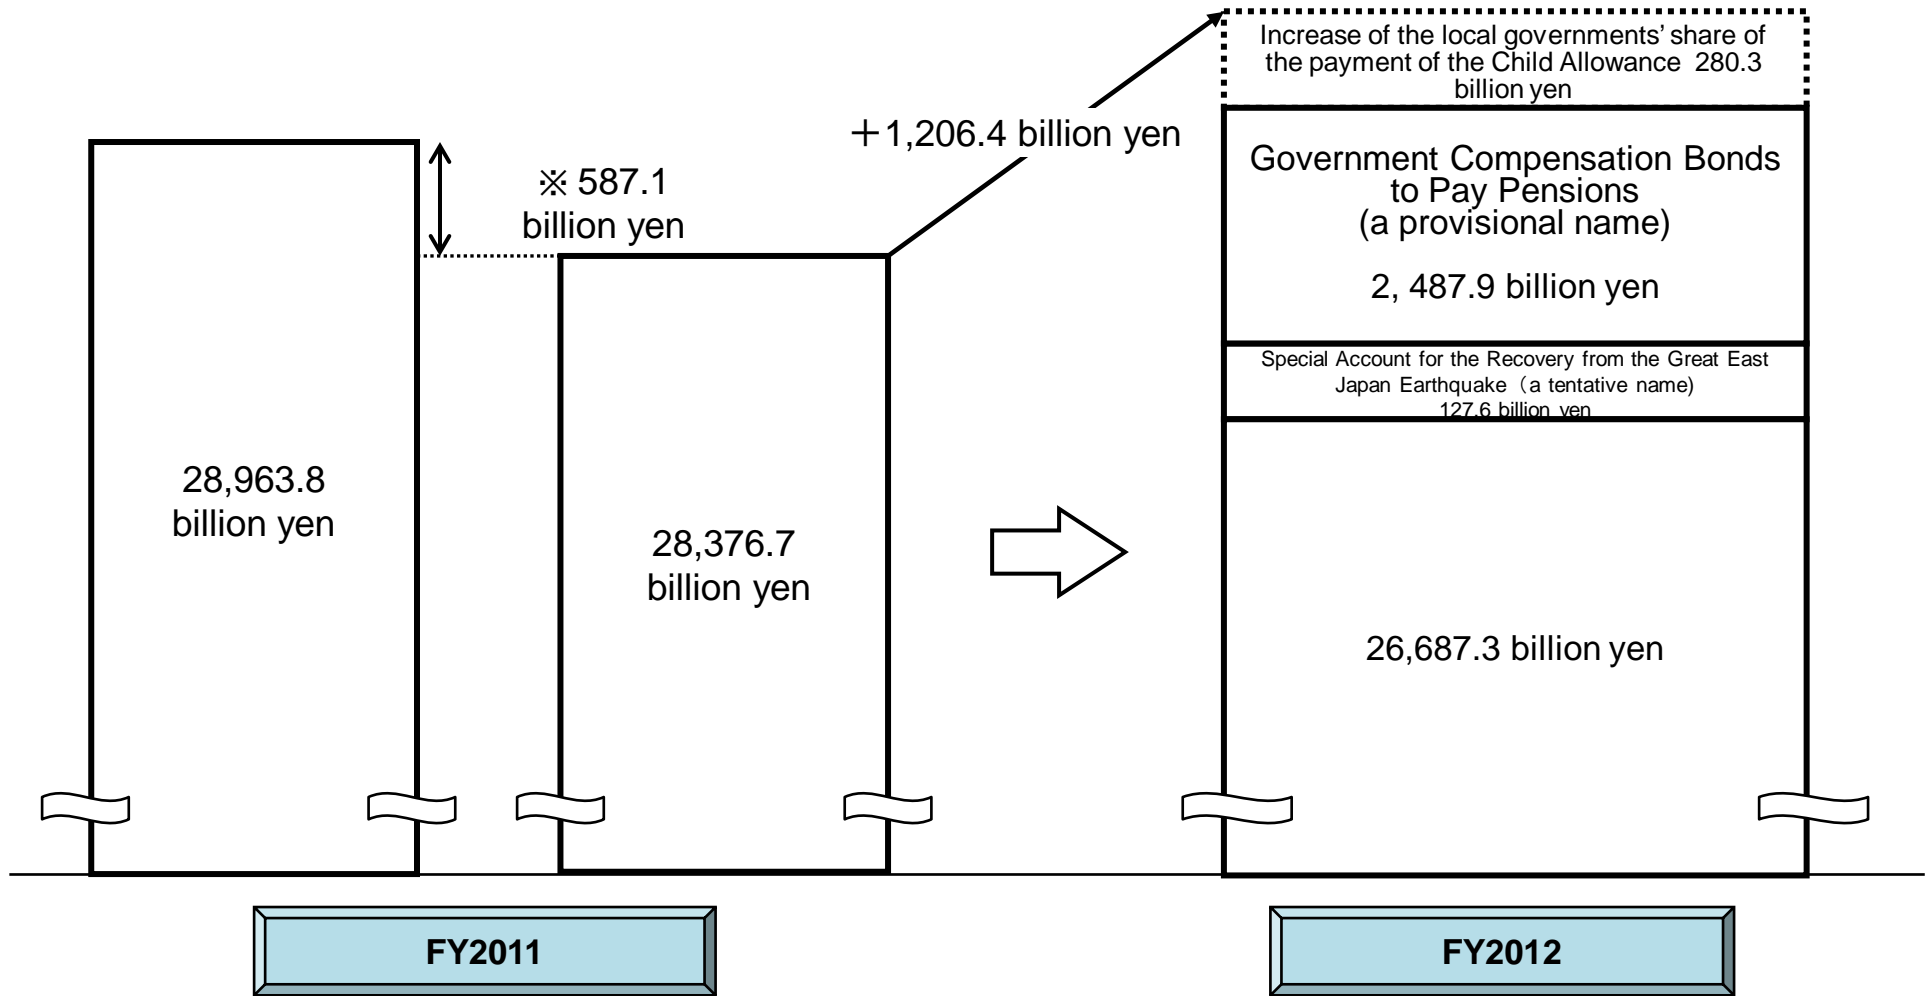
Increase of the local governments' share of the payment of the Child Allowance 280.3 billion yen

＋1,206.4 billion yen

※ 587.1 billion yen

Government Compensation Bonds to Pay Pensions (a provisional name)

2, 487.9 billion yen

Special Account for the Recovery from the Great East Japan Earthquake (a tentative name) 127.6 billion yen

28,963.8 billion yen

28,376.7 billion yen

26,687.3 billion yen

FY2011

FY2012